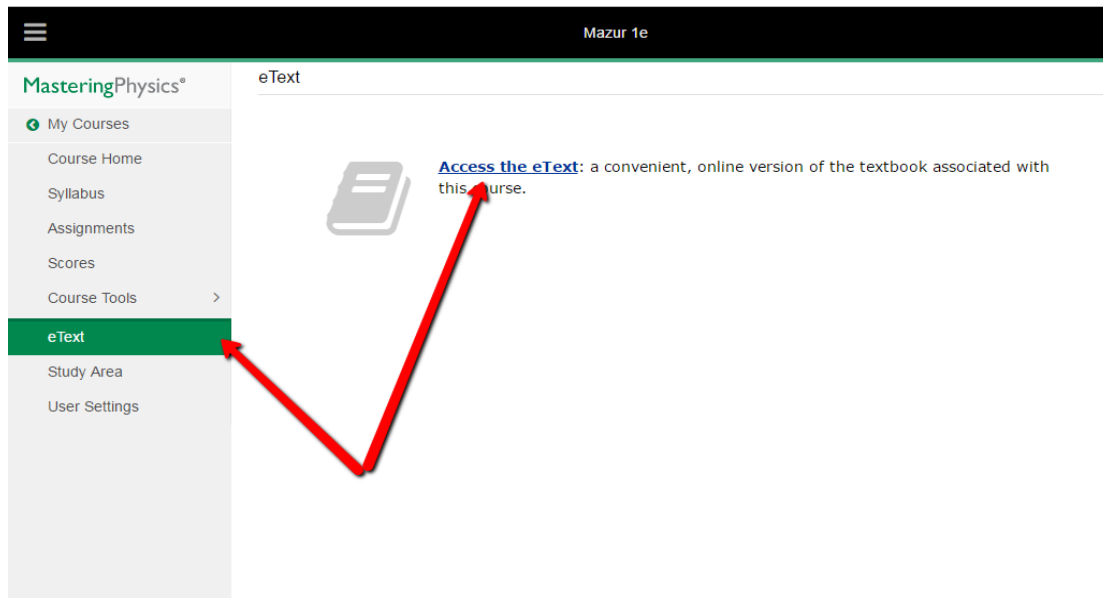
Mazur 1e

MasteringPhysics®

My Courses

Course Home

Syllabus

Assignments

Scores

Course Tools

eText

Study Area

User Settings

eText

Access the eText: a convenient, online version of the textbook associated with this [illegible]urse.